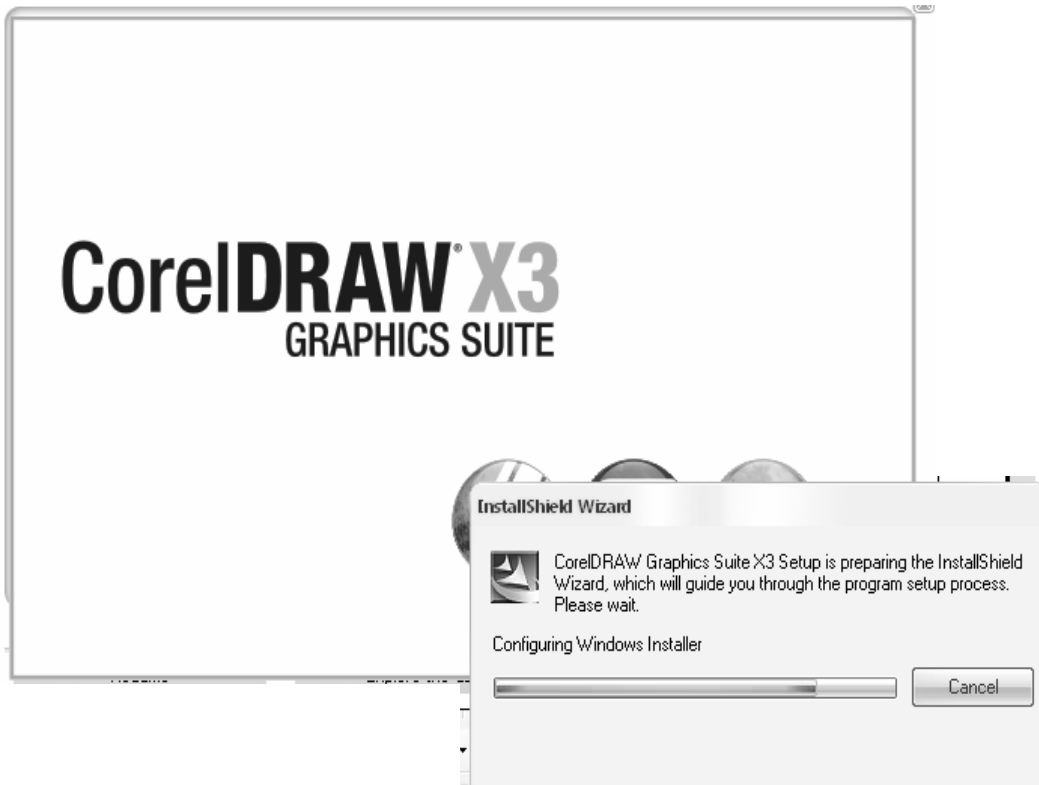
CorelDRAW® X3
GRAPHICS SUITE

InstallShield Wizard

CorelDRAW Graphics Suite X3 Setup is preparing the InstallShield Wizard, which will guide you through the program setup process. Please wait.

Configuring Windows Installer

Cancel